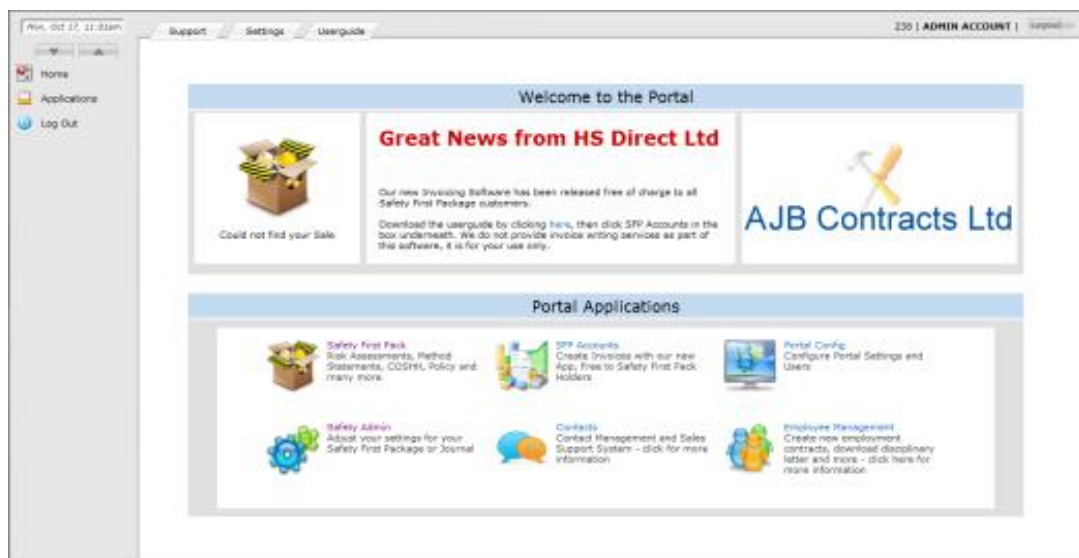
Mon, Oct 17, 11:31am

Home
Applications
Log Out

Support
Settings
Userguide

230 | ADMIN ACCOUNT | Logout

Welcome to the Portal

Could not find your Sale

Great News from HS Direct Ltd

Our new Invoicing Software has been released free of charge to all Safety First Package customers.

Download the userguide by clicking here, then click SFP Accounts in the box underneath. We do not provide invoice writing services as part of this software, it is for your use only.

AJB Contracts Ltd

Portal Applications

Safety First Pack
Risk Assessments, Method Statements, COSHH, Policy and many more.

SFP Accounts
Create Invoices with our new App, Free to Safety First Pack Holders

Portal Config
Configure Portal Settings and Users

Safety Admin
Adjust your settings for your Safety First Package or Journal

Contacts
Contact Management and Sales Support System - click for more information

Employee Management
Create new employment contracts, download disciplinary letter and more - click here for more information